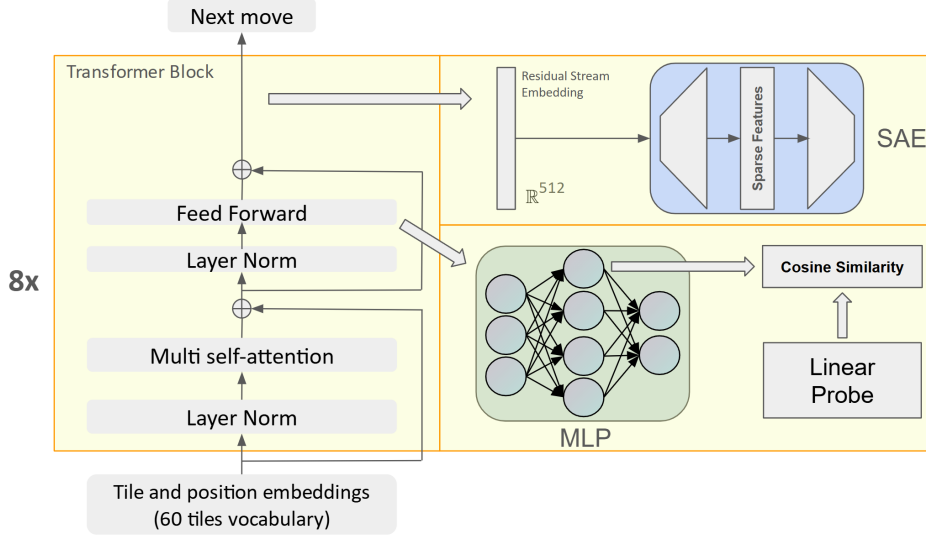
Next move

Transformer Block

8x

Feed Forward

Layer Norm

Multi self-attention

Layer Norm

Tile and position embeddings (60 tiles vocabulary)

Residual Stream Embedding

$\mathbb{R}^{512}$

Sparse Features

SAE

MLP

Cosine Similarity

Linear Probe